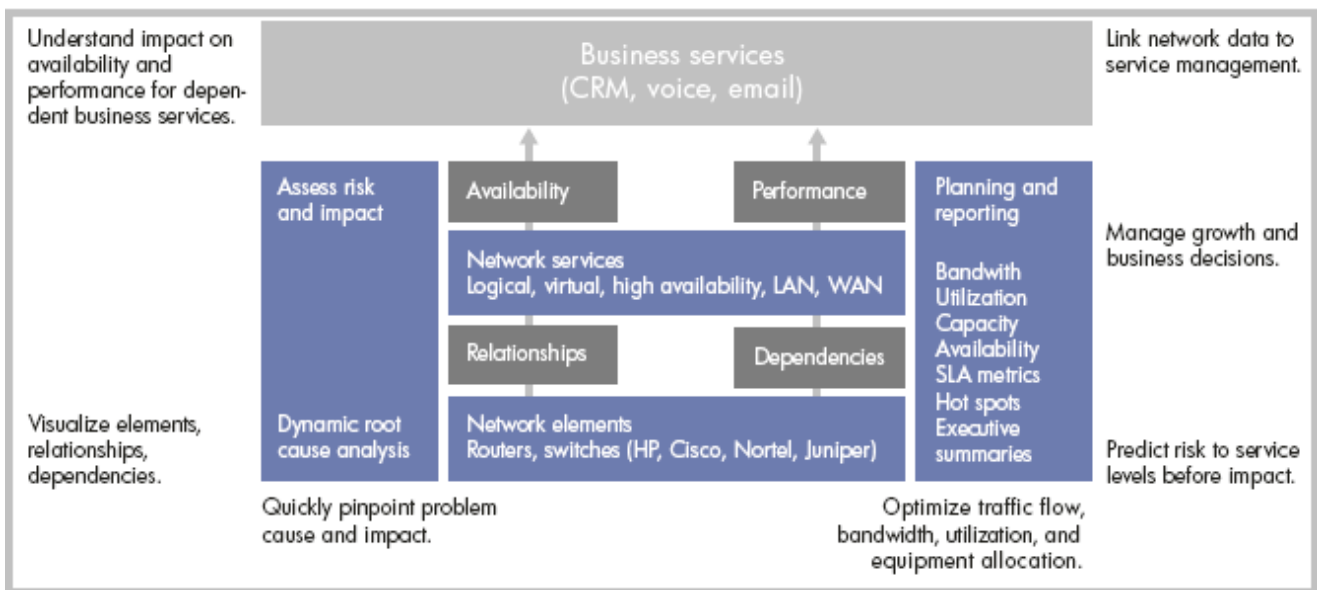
Understand impact on availability and performance for dependent business services.

Business services
(CRM, voice, email)

Link network data to service management.

Assess risk and impact

Availability

Performance

Planning and reporting

Manage growth and business decisions.

Network services
Logical, virtual, high availability, LAN, WAN

Bandwith
Utilization
Capacity
Availability
SLA metrics
Hot spots
Executive summaries

Relationships

Dependencies

Visualize elements, relationships, dependencies.

Dynamic root cause analysis

Network elements
Routers, switches (HP, Cisco, Nortel, Juniper)

Predict risk to service levels before impact.

Quickly pinpoint problem cause and impact.

Optimize traffic flow, bandwidth, utilization, and equipment allocation.